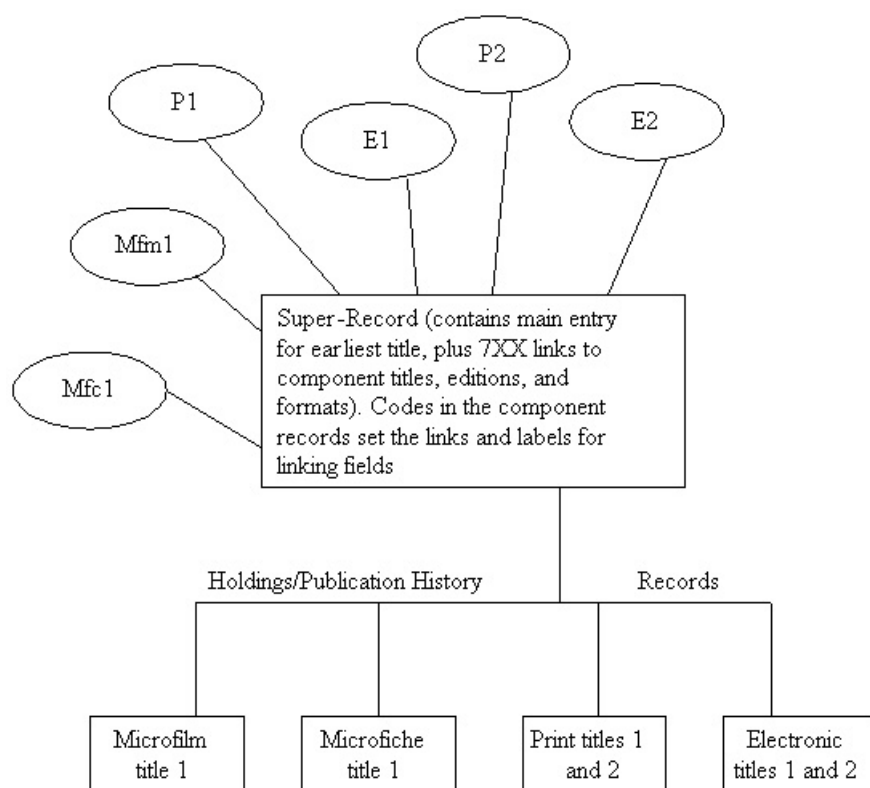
P2

P1

E1

E2

Mfm1

Mfc1

Super-Record (contains main entry for earliest title, plus 7XX links to component titles, editions, and formats). Codes in the component records set the links and labels for linking fields

Holdings/Publication History

Records

Microfilm title 1

Microfiche title 1

Print titles 1 and 2

Electronic titles 1 and 2